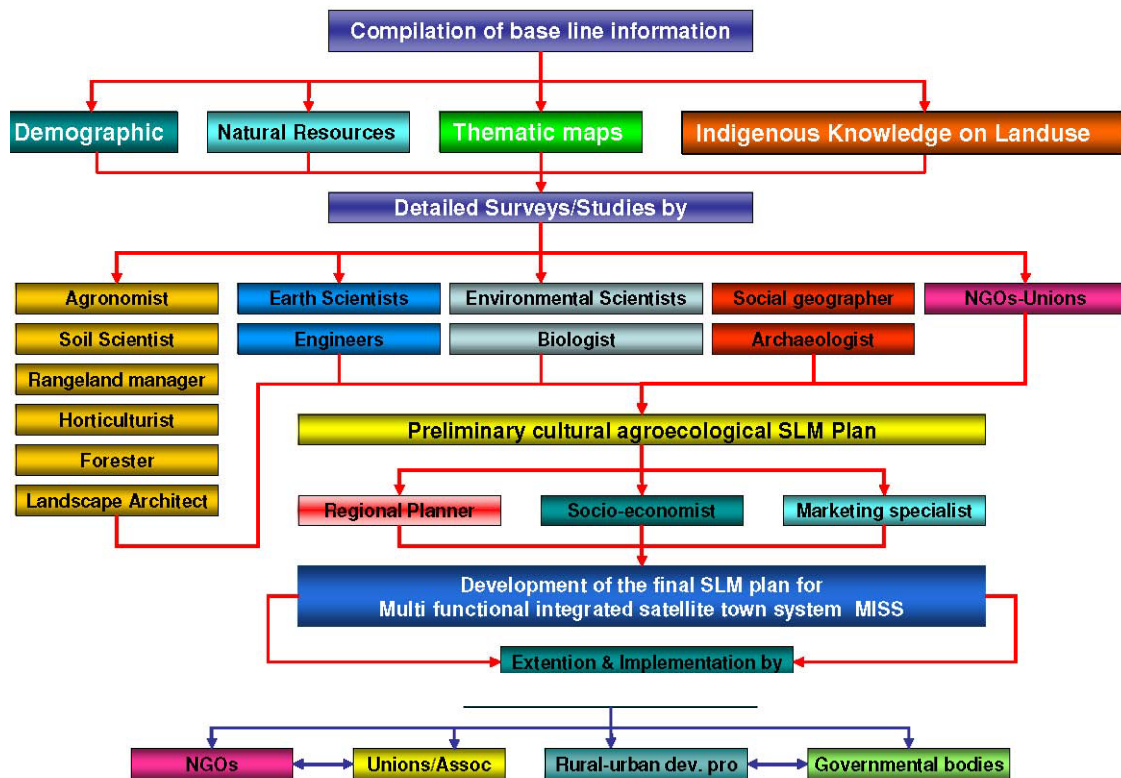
Compilation of base line information

Demographic

Natural Resources

Thematic maps

Indigenous Knowledge on Landuse

Detailed Surveys/Studies by

Agronomist

Soil Scientist

Rangeland manager

Horticulturist

Forester

Landscape Architect

Earth Scientists

Engineers

Environmental Scientists

Biologist

Social geographer

Archaeologist

NGOs-Unions

Preliminary cultural agroecological SLM Plan

Regional Planner

Socio-economist

Marketing specialist

Development of the final SLM plan for Multi functional integrated satellite town system MISS

Extention & Implementation by

NGOs

Unions/Assoc

Rural-urban dev. pro

Governmental bodies